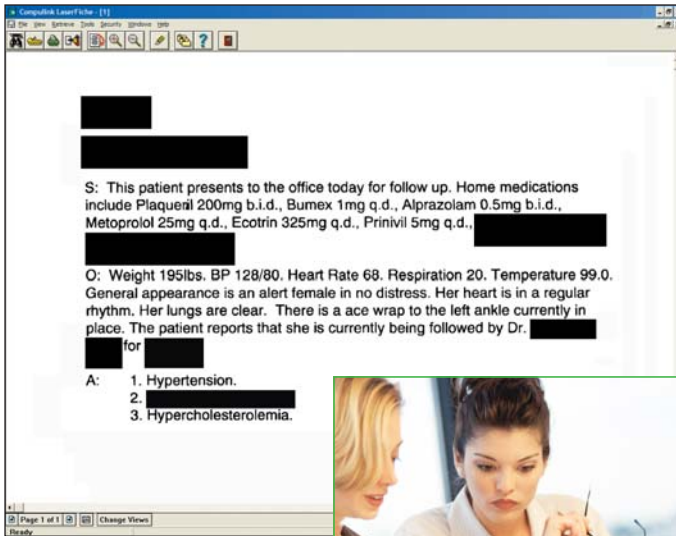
Compulink LaserFiche - [1]

File View Retrieve Tools Security Window Help

S: This patient presents to the office today for follow up. Home medications include Plaquenil 200mg b.i.d., Bumex 1mg q.d., Alprazolam 0.5mg b.i.d., Metoprolol 25mg q.d., Ecotrin 325mg q.d., Prinivil 5mg q.d.,

O: Weight 195lbs. BP 128/80. Heart Rate 68. Respiration 20. Temperature 99.0. General appearance is an alert female in no distress. Her heart is in a regular rhythm. Her lungs are clear. There is a ace wrap to the left ankle currently in place. The patient reports that she is currently being followed by Dr. for

A: 1. Hypertension.
2.
3. Hypercholesterolemia.

Page 1 of 1 Change Views

Ready